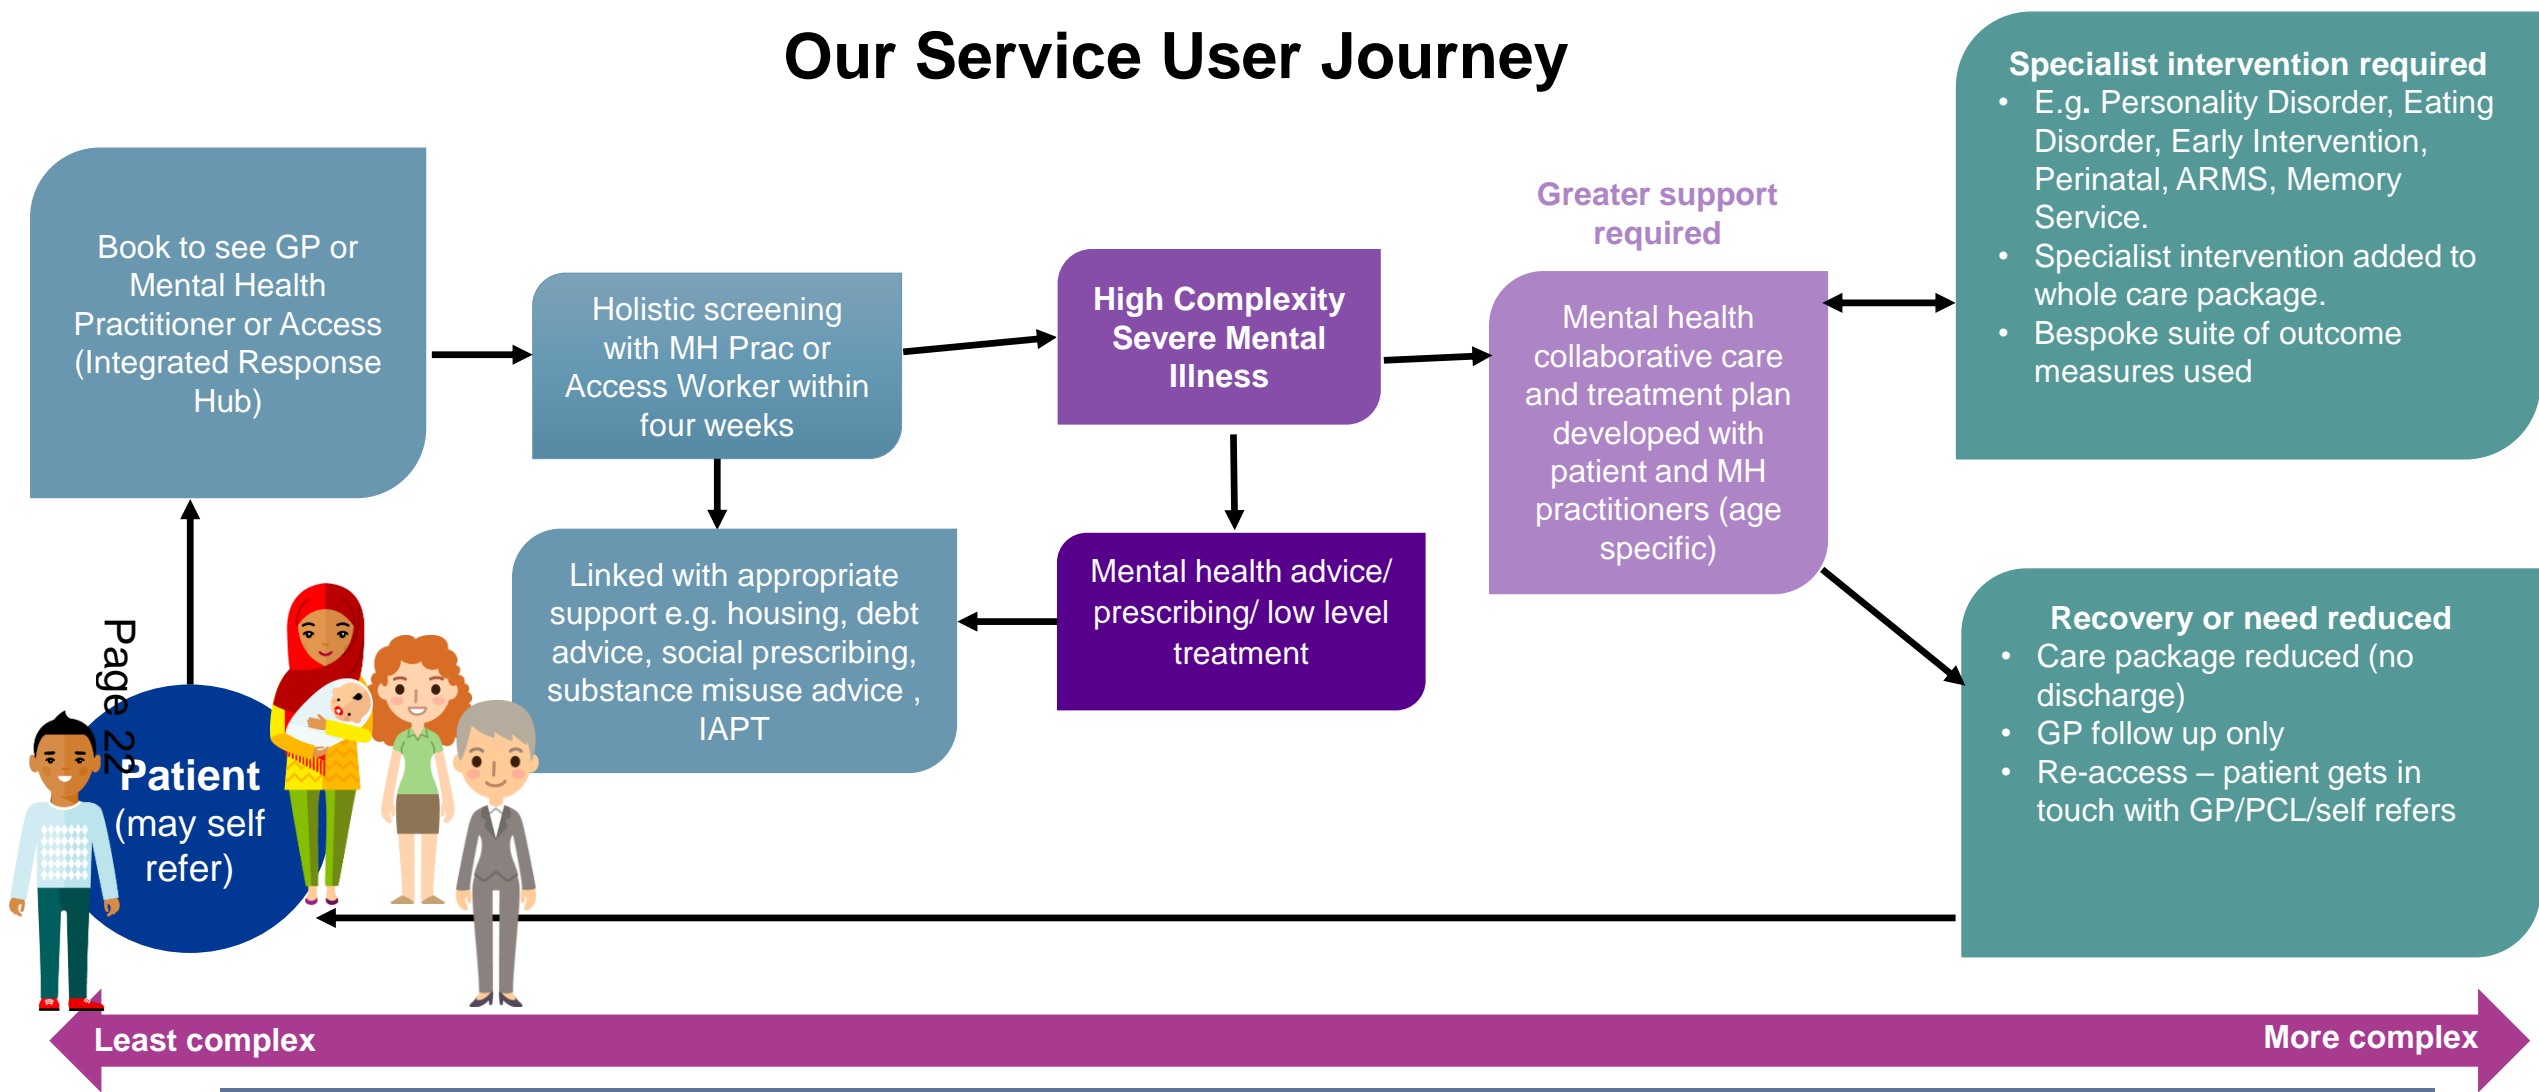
Our Service User Journey

Book to see GP or Mental Health Practitioner or Access (Integrated Response Hub)

Holistic screening with MH Prac or Access Worker within four weeks

High Complexity Severe Mental Illness

Greater support required

Mental health collaborative care and treatment plan developed with patient and MH practitioners (age specific)

Specialist intervention required
• E.g. Personality Disorder, Eating Disorder, Early Intervention, Perinatal, ARMS, Memory Service.
• Specialist intervention added to whole care package.
• Bespoke suite of outcome measures used

Linked with appropriate support e.g. housing, debt advice, social prescribing, substance misuse advice , IAPT

Mental health advice/ prescribing/ low level treatment

Recovery or need reduced
• Care package reduced (no discharge)
• GP follow up only
• Re-access – patient gets in touch with GP/PCL/self refers

Page 22

Patient (may self refer)

Least complex

More complex